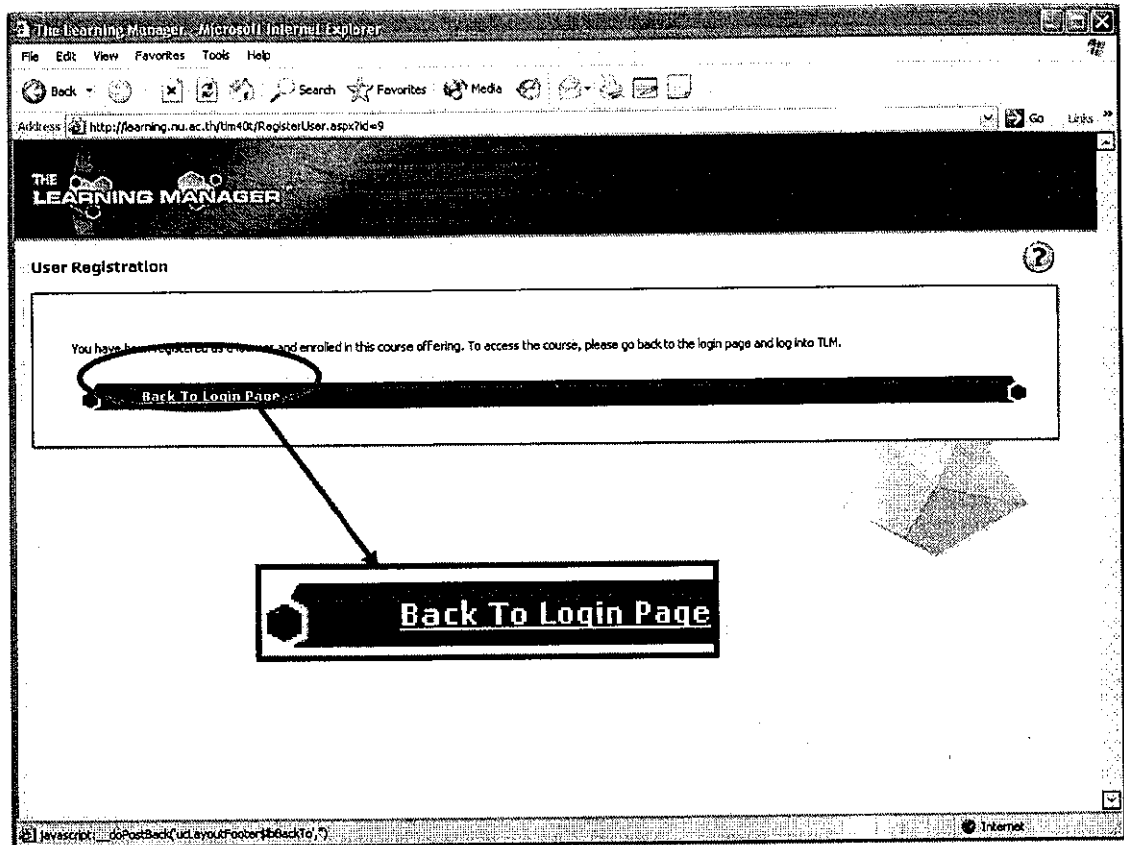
The Learning Manager - Microsoft Internet Explorer

File Edit View Favorites Tools Help

Back Search Favorites Media

Address http://learning.nu.ac.th/tlm40t/RegisterUser.aspx?id=9

Go Links

THE LEARNING MANAGER

User Registration

You have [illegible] and enrolled in this course offering. To access the course, please go back to the login page and log into TLM.

Back To Login Page

Back To Login Page

javascript:__doPostBack('ucLayoutFooter$lbBackTo','')

Internet